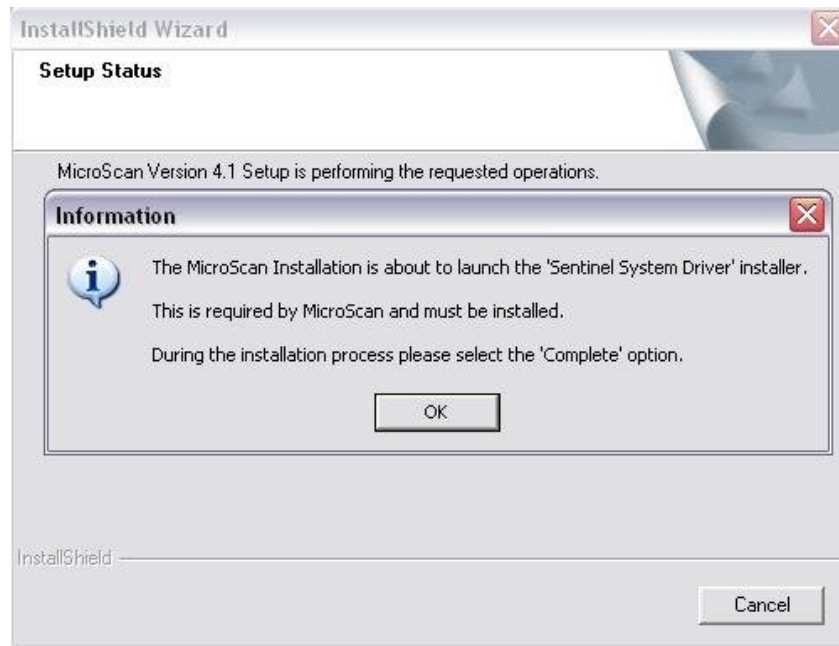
InstallShield Wizard

Setup Status

MicroScan Version 4.1 Setup is performing the requested operations.

Information

The MicroScan Installation is about to launch the 'Sentinel System Driver' installer.

This is required by MicroScan and must be installed.

During the installation process please select the 'Complete' option.

OK

InstallShield

Cancel